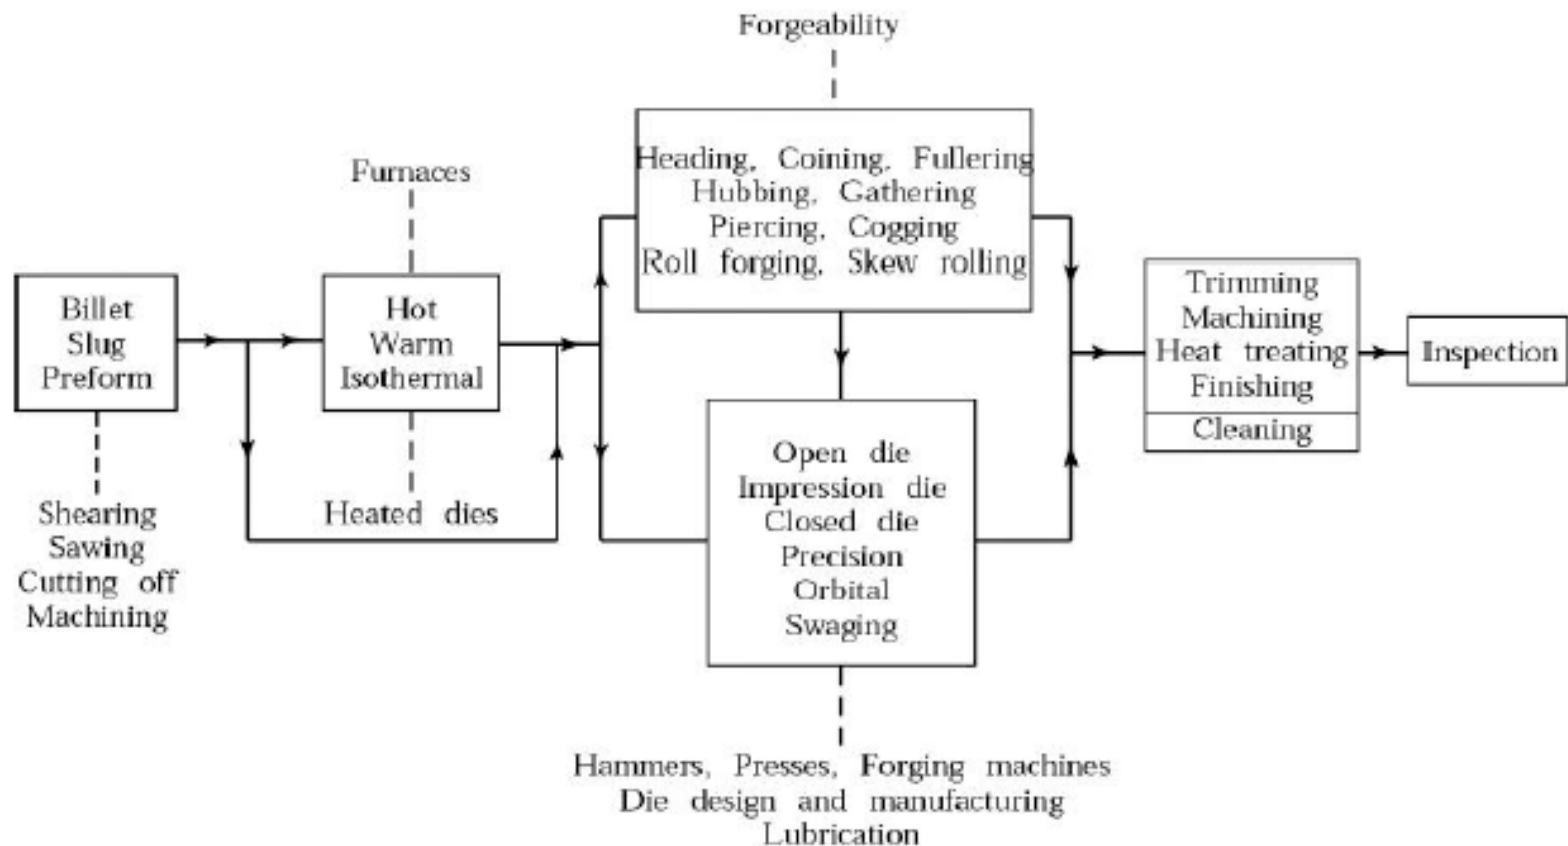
Forgeability

Furnaces

Billet
Slug
Preform

Shearing
Sawing
Cutting off
Machining

Hot
Warm
Isothermal

Heated dies

Heading, Coining, Fullering
Hubbing, Gathering
Piercing, Cogging
Roll forging, Skew rolling

Open die
Impression die
Closed die
Precision
Orbital
Swaging

Hammers, Presses, Forging machines
Die design and manufacturing
Lubrication

Trimming
Machining
Heat treating
Finishing
Cleaning

Inspection